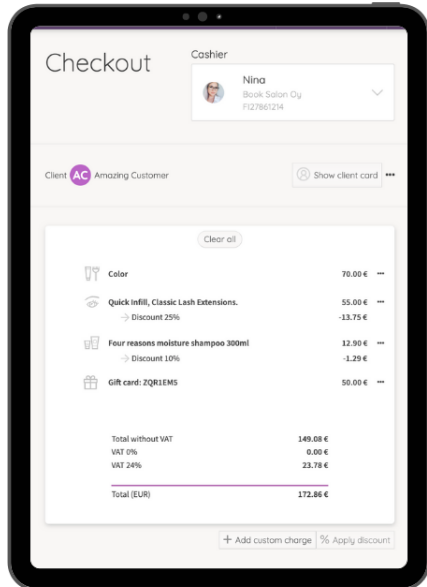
Checkout

Cashier

Nina
Book Salon Oy
FI27861214

Client AC Amazing Customer

Show client card •••

Clear all

Color 70.00 € •••

Quick Infill, Classic Lash Extensions. 55.00 € •••
→ Discount 25% -13.75 €

Four reasons moisture shampoo 300ml 12.90 € •••
→ Discount 10% -1.29 €

Gift card: ZQR1EM5 50.00 € •••

| | |
|---|---|
| Total without VAT | 149.08 € |
| VAT 0% | 0.00 € |
| VAT 24% | 23.78 € |
| Total (EUR) | 172.86 € |

+ Add custom charge % Apply discount